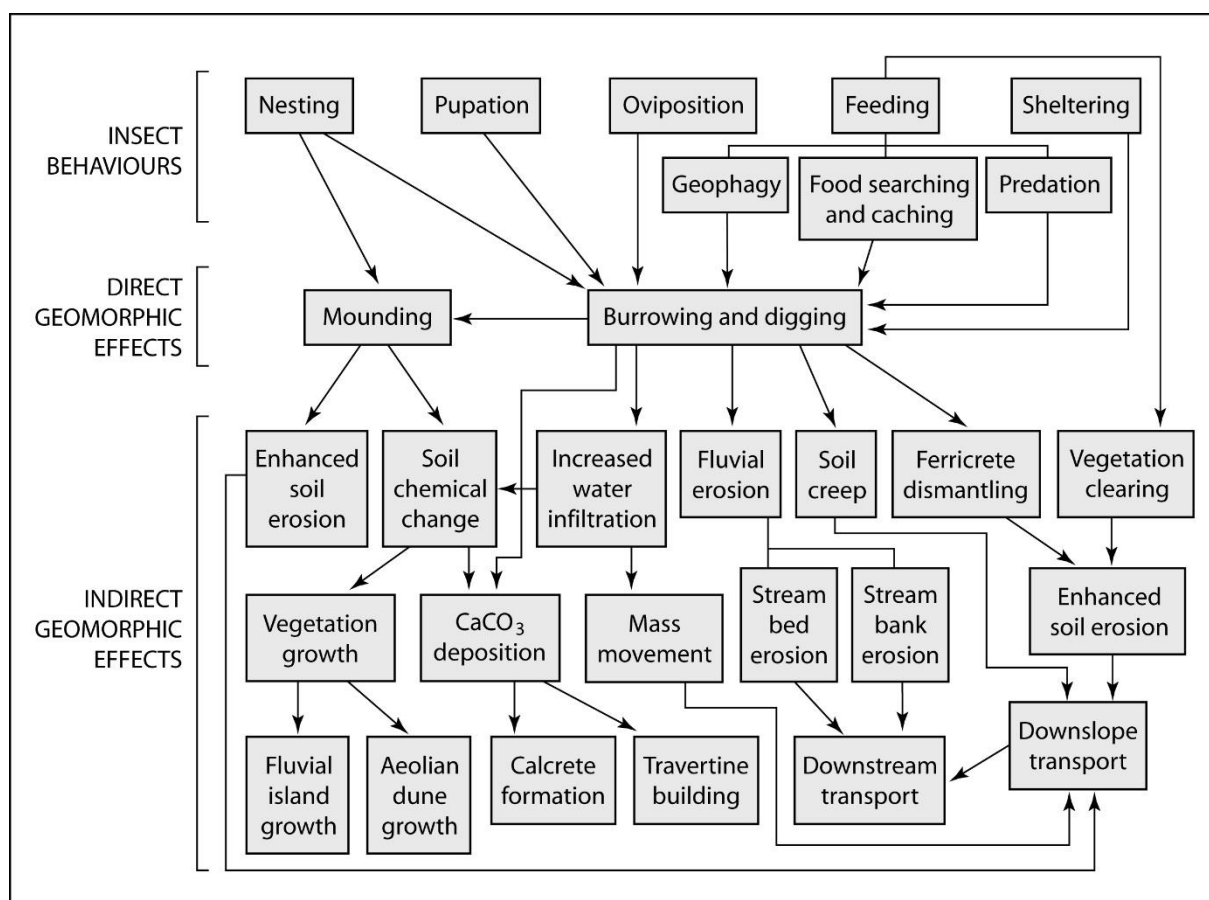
INSECT BEHAVIOURS

Nesting

Pupation

Oviposition

Feeding

Sheltering

Geophagy

Food searching and caching

Predation

DIRECT GEOMORPHIC EFFECTS

Mounding

Burrowing and digging

INDIRECT GEOMORPHIC EFFECTS

Enhanced soil erosion

Soil chemical change

Increased water infiltration

Fluvial erosion

Soil creep

Ferricrete dismantling

Vegetation clearing

Vegetation growth

$CaCO_3$ deposition

Mass movement

Stream bed erosion

Stream bank erosion

Enhanced soil erosion

Fluvial island growth

Aeolian dune growth

Calcrete formation

Travertine building

Downstream transport

Downslope transport